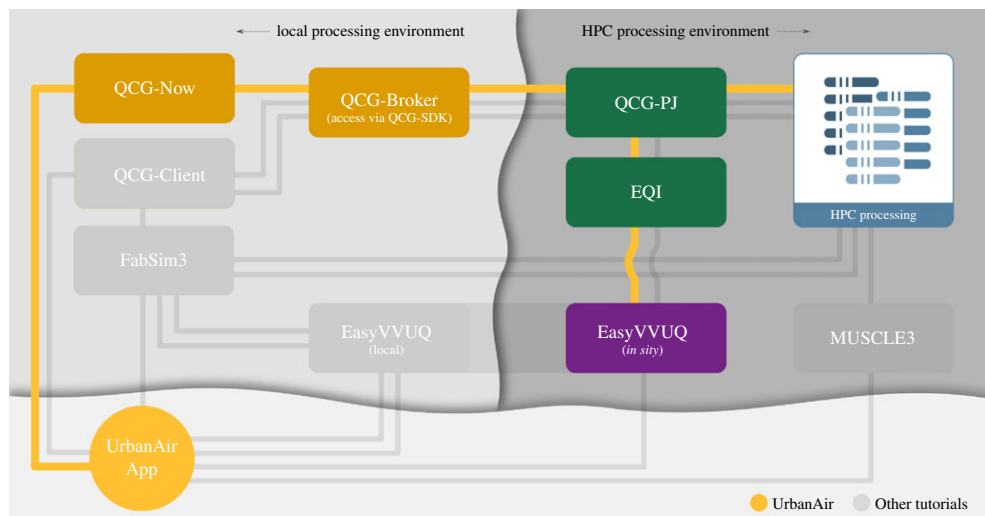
local processing environment

HPC processing environment

QCG-Now

QCG-Broker
(access via QCG-SDK)

QCG-PJ

HPC processing

QCG-Client

EQI

FabSim3

EasyVVUQ
(local)

EasyVVUQ
(in sity)

MUSCLE3

UrbanAir App

UrbanAir

Other tutorials